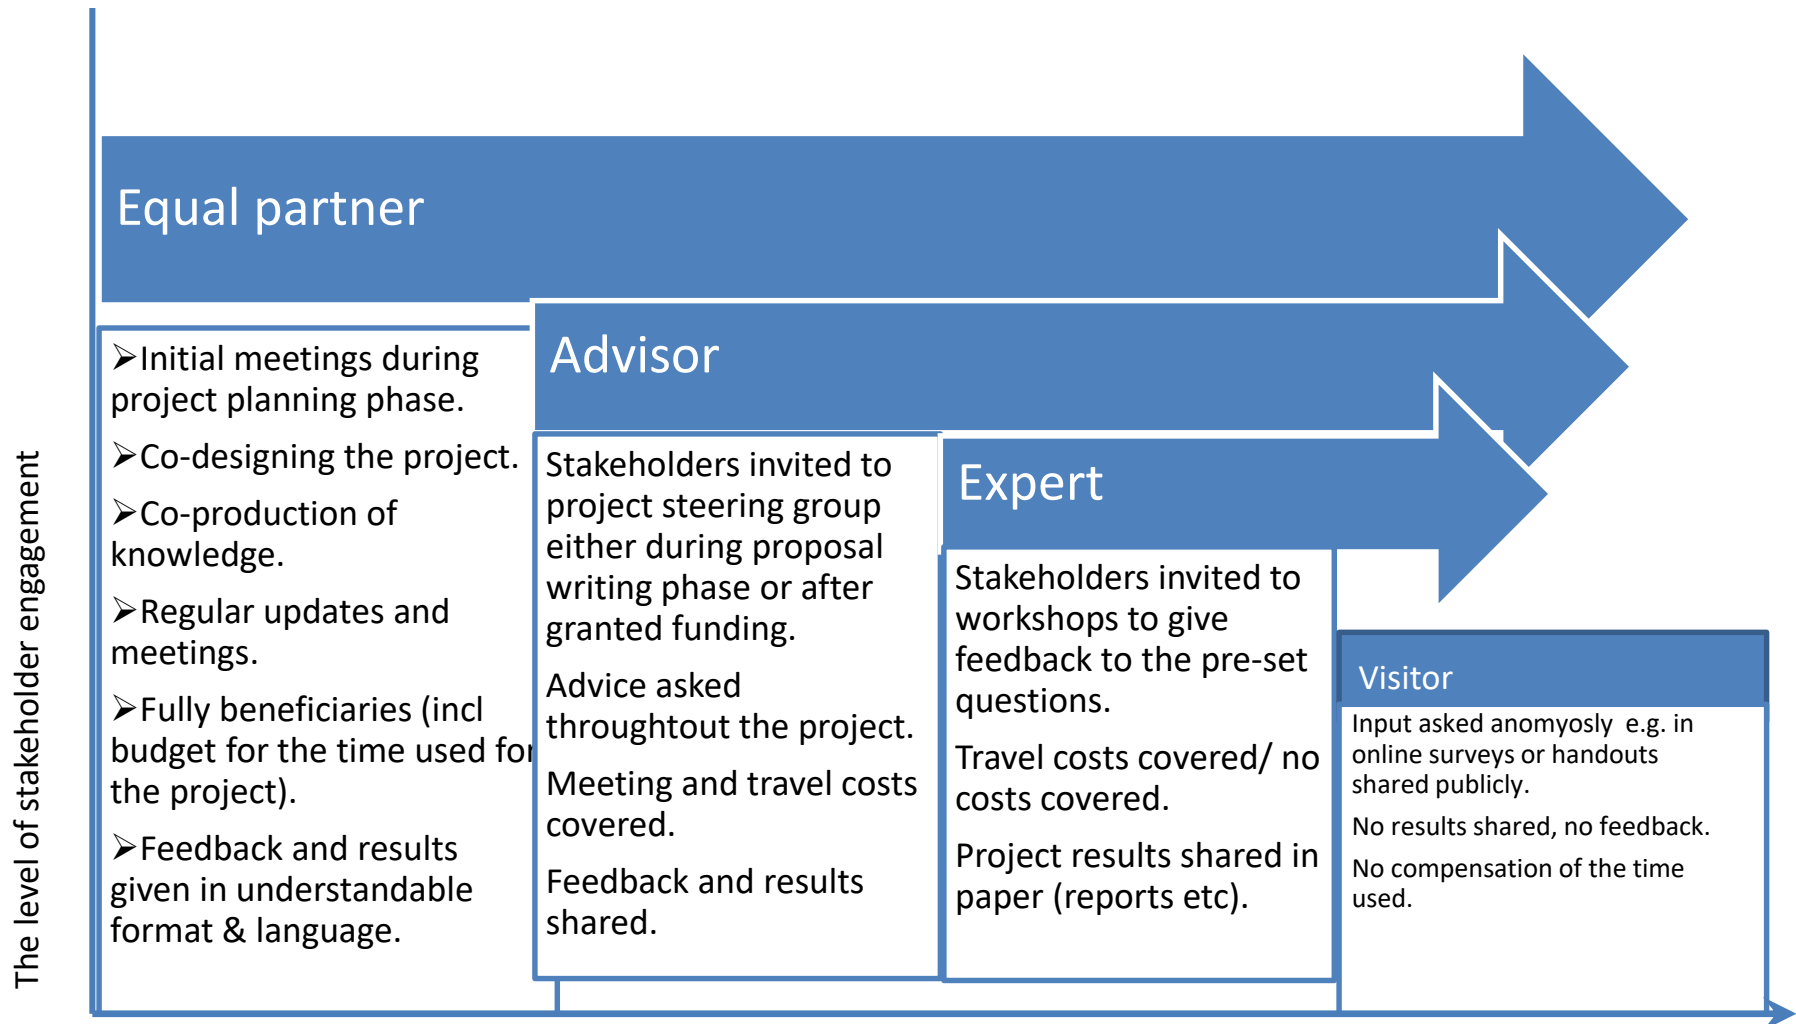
The level of stakeholder engagement

Equal partner

➢Initial meetings during project planning phase.

➢Co-designing the project.

➢Co-production of knowledge.

➢Regular updates and meetings.

➢Fully beneficiaries (incl budget for the time used for the project).

➢Feedback and results given in understandable format & language.

Advisor

Stakeholders invited to project steering group either during proposal writing phase or after granted funding.

Advice asked throughtout the project.

Meeting and travel costs covered.

Feedback and results shared.

Expert

Stakeholders invited to workshops to give feedback to the pre-set questions.

Travel costs covered/ no costs covered.

Project results shared in paper (reports etc).

Visitor

Input asked anomyosly e.g. in online surveys or handouts shared publicly.

No results shared, no feedback.

No compensation of the time used.